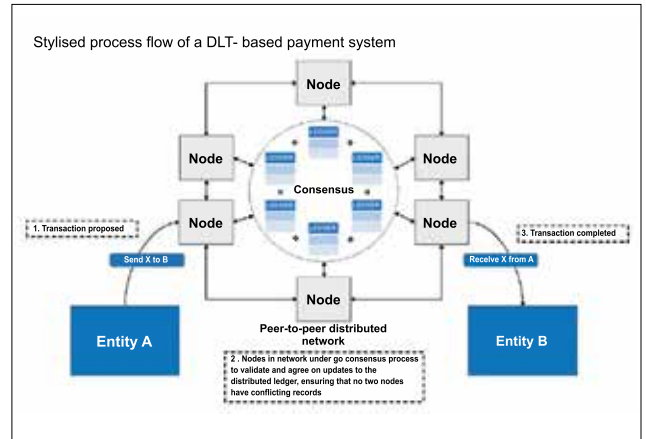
Stylised process flow of a DLT- based payment system

Node

Node

Node

LEDGER

LEDGER

LEDGER

Consensus

LEDGER

LEDGER

LEDGER

Node

Node

Node

1. Transaction proposed

3. Transaction completed

Send X to B

Receive X from A

Entity A

Peer-to-peer distributed network

Entity B

2 . Nodes in network under go consensus process to validate and agree on updates to the distributed ledger, ensuring that no two nodes have conflicting records